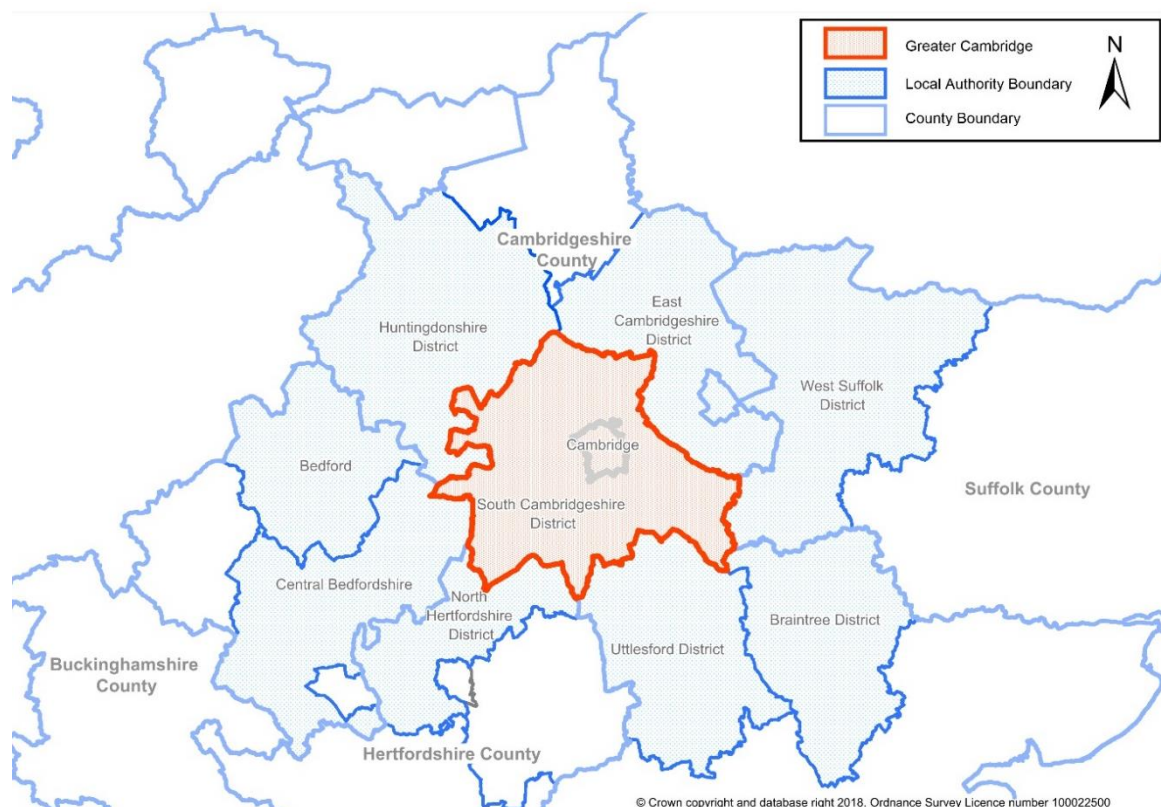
Greater Cambridge
Local Authority Boundary
County Boundary
N

Cambridgeshire County
Huntingdonshire District
East Cambridgeshire District
West Suffolk District
Suffolk County
Cambridge
Bedford
South Cambridgeshire District
Central Bedfordshire
North Hertfordshire District
Braintree District
Uttlesford District
Buckinghamshire County
Hertfordshire County

© Crown copyright and database right 2018. Ordnance Survey Licence number 100022500